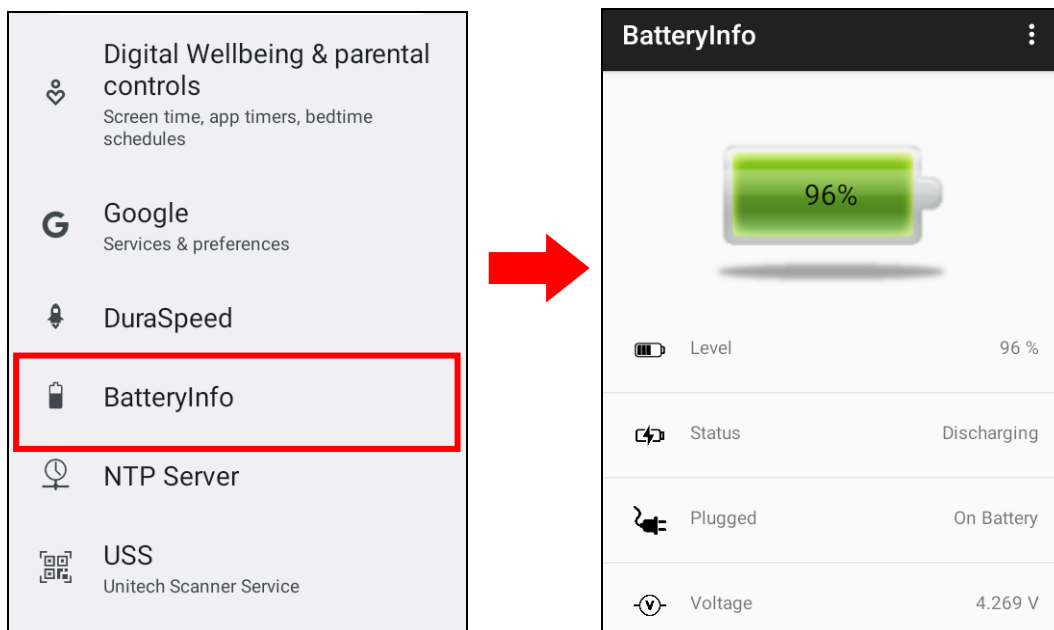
Digital Wellbeing & parental controls
Screen time, app timers, bedtime schedules

G Google
Services & preferences

DuraSpeed

BatteryInfo

NTP Server

USS
Unitech Scanner Service

BatteryInfo

96%

Level 96 %

Status Discharging

Plugged On Battery

Voltage 4.269 V